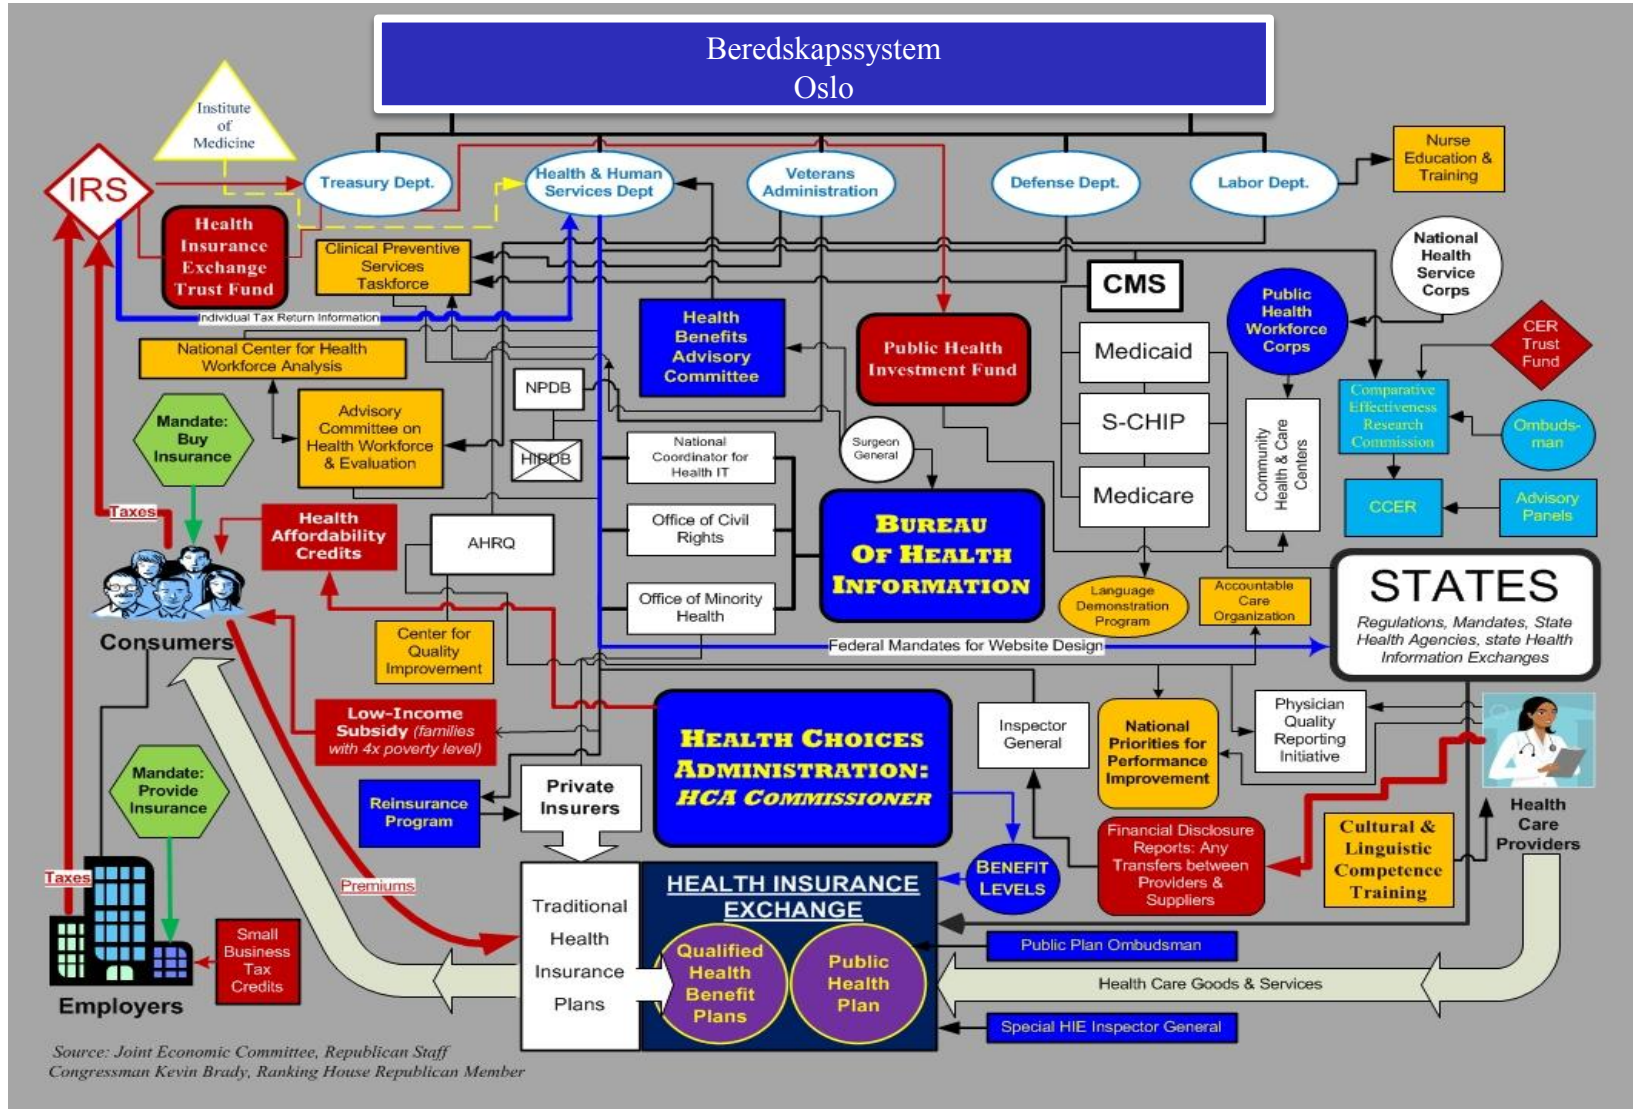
Beredskapssystem
Oslo

Institute of Medicine

IRS

Treasury Dept.

Health & Human Services Dept

Veterans Administration

Defense Dept.

Labor Dept.

Nurse Education & Training

Health Insurance Exchange Trust Fund

Clinical Preventive Services Taskforce

CMS

National Health Service Corps

Public Health Workforce Corps

CER Trust Fund

Individual Tax Return Information

Health Benefits Advisory Committee

Public Health Investment Fund

Medicaid

National Center for Health Workforce Analysis

NPDB

Comparative Effectiveness Research Commission

Ombuds-man

Mandate: Buy Insurance

Advisory Committee on Health Workforce & Evaluation

S-CHIP

HIPDB

National Coordinator for Health IT

Surgeon General

Community Health & Care Centers

CCER

Advisory Panels

Medicare

Taxes

Health Affordability Credits

AHRQ

Office of Civil Rights

Bureau Of Health Information

Office of Minority Health

Language Demonstration Program

Accountable Care Organization

STATES

Regulations, Mandates, State Health Agencies, state Health Information Exchanges

Consumers

Center for Quality Improvement

Federal Mandates for Website Design

Low-Income Subsidy (families with 4x poverty level)

Health Choices Administration: HCA Commissioner

Inspector General

National Priorities for Performance Improvement

Physician Quality Reporting Initiative

Mandate: Provide Insurance

Reinsurance Program

Private Insurers

Benefit Levels

Financial Disclosure Reports: Any Transfers between Providers & Suppliers

Cultural & Linguistic Competence Training

Health Care Providers

Taxes

Premiums

Traditional Health Insurance Plans

Health Insurance Exchange

Qualified Health Benefit Plans

Public Health Plan

Small Business Tax Credits

Public Plan Ombudsman

Health Care Goods & Services

Special HIE Inspector General

Employers

Source: Joint Economic Committee, Republican Staff
Congressman Kevin Brady, Ranking House Republican Member